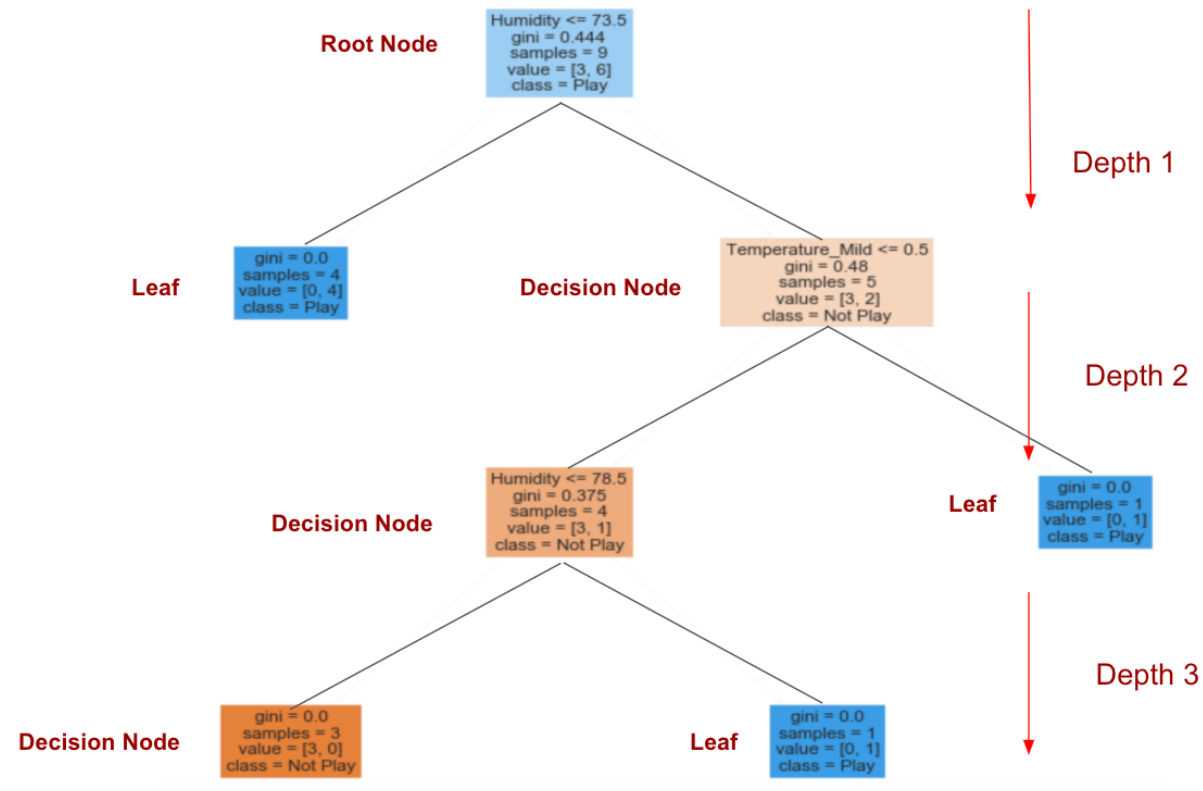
Root Node

Humidity <= 73.5
gini = 0.444
samples = 9
value = [3, 6]
class = Play

Depth 1

Leaf

gini = 0.0
samples = 4
value = [0, 4]
class = Play

Decision Node

Temperature_Mild <= 0.5
gini = 0.48
samples = 5
value = [3, 2]
class = Not Play

Depth 2

Decision Node

Humidity <= 78.5
gini = 0.375
samples = 4
value = [3, 1]
class = Not Play

Leaf

gini = 0.0
samples = 1
value = [0, 1]
class = Play

Depth 3

Decision Node

gini = 0.0
samples = 3
value = [3, 0]
class = Not Play

Leaf

gini = 0.0
samples = 1
value = [0, 1]
class = Play